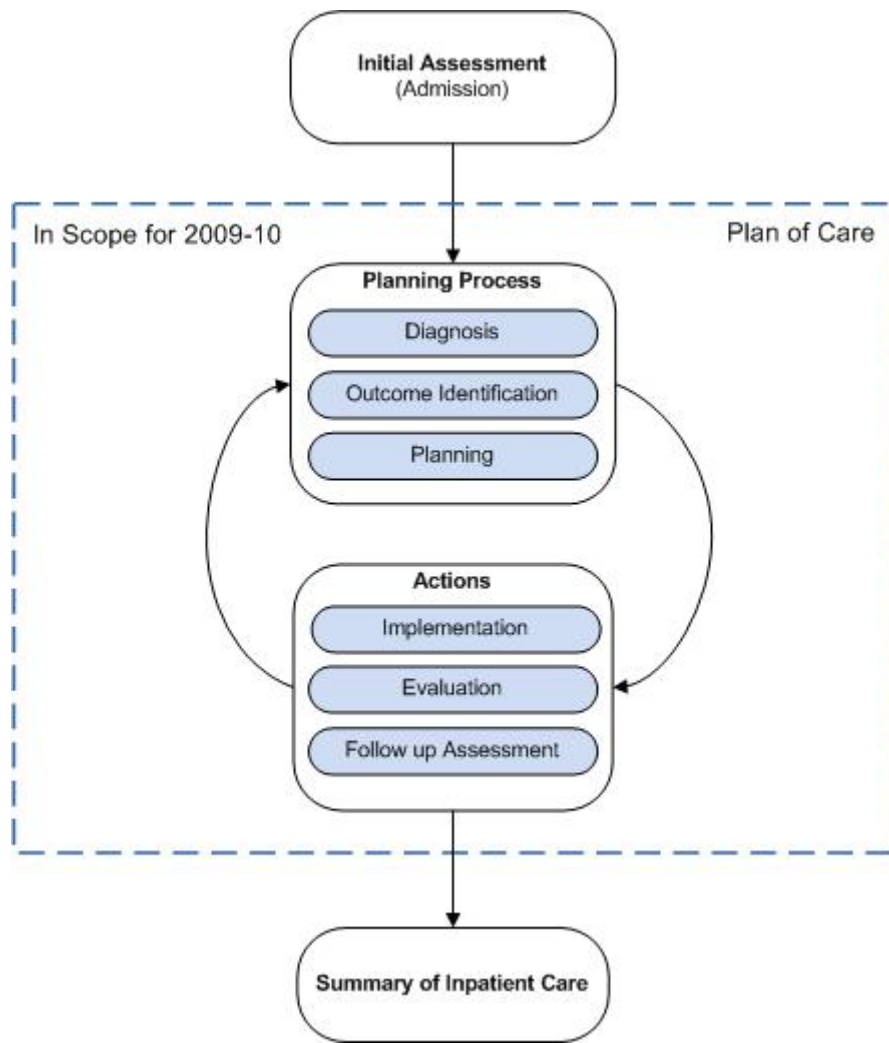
Initial Assessment
(Admission)

In Scope for 2009-10

Plan of Care

Planning Process

Diagnosis

Outcome Identification

Planning

Actions

Implementation

Evaluation

Follow up Assessment

Summary of Inpatient Care